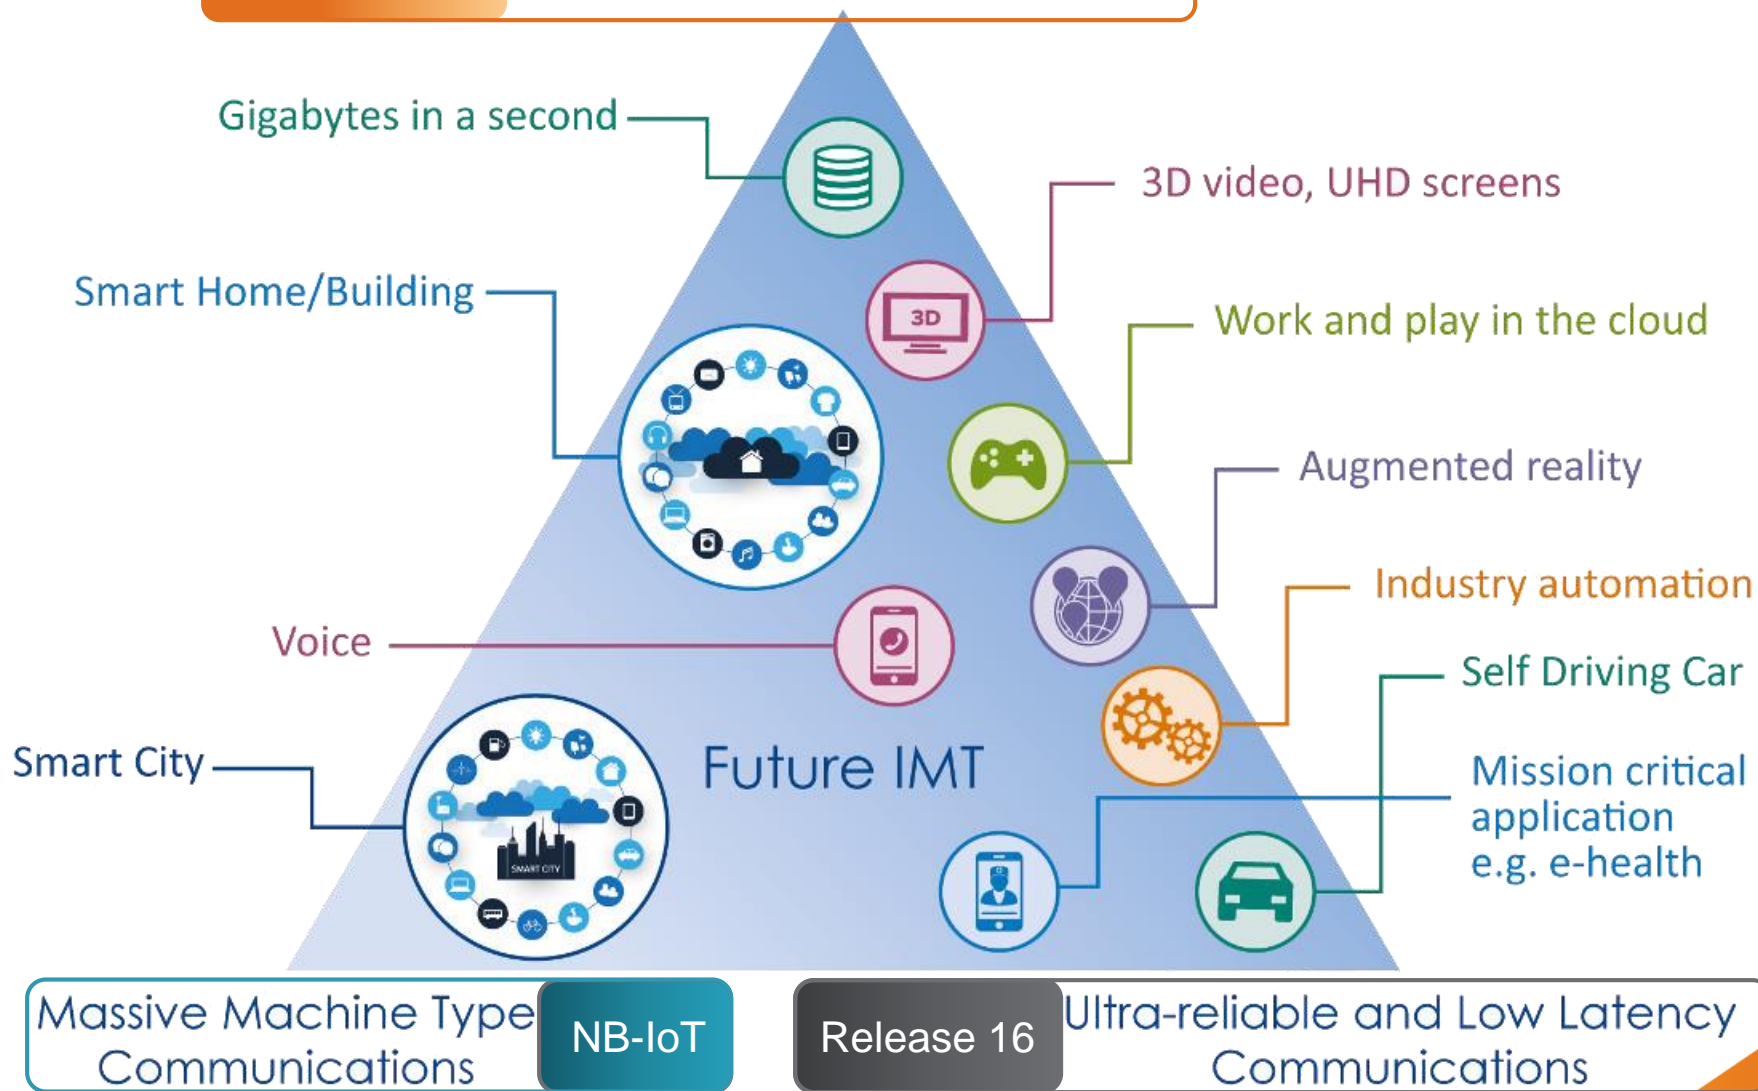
Gigabytes in a second

3D video, UHD screens

Smart Home/Building

Work and play in the cloud

Augmented reality

Voice

Industry automation

Self Driving Car

Smart City

Future IMT

Mission critical application e.g. e-health

3D

SMART CITY

Massive Machine Type Communications

NB-IoT

Release 16

Ultra-reliable and Low Latency Communications